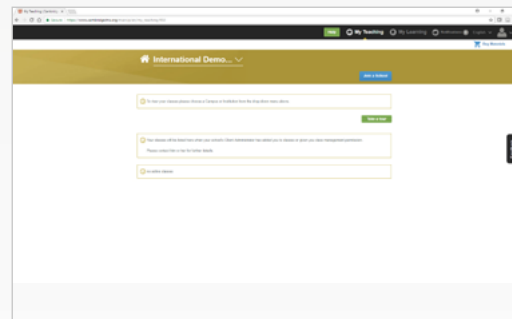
My Teaching Cambrid... ×

Secure https://www.cambridgelms.org/main/p/en/my_teaching/ENS

Help My Teaching My Learning Notifications English

Buy Resources

International Demo...

Add a Textbook

To view your classes please choose a Campus or Institution from the drop down menu above.

Take a tour

Your classes will be listed here when your school's Client Administrator has added you to classes or given you class management permission.

Please contact him or her for further details.

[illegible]